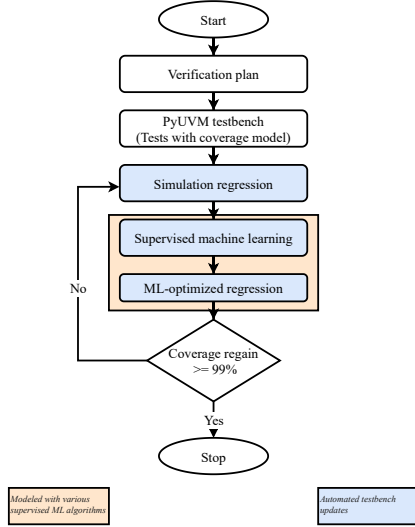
Start

Verification plan

PyUVM testbench
(Tests with coverage model)

Simulation regression

Supervised machine learning

ML-optimized regression

No

Coverage regain
>= 99%

Yes

Stop

Modeled with various supervised ML algorithms

Automated testbench updates